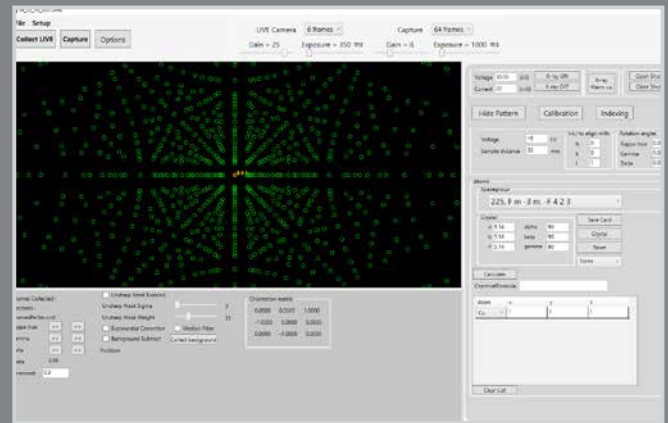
ile Setup

Collect LIVE Capture Options

LIVE Camera 6 frames
Gain = 25 Exposure = 350 ms

Capture 64 frames
Gain = 6 Exposure = 1000 ms

Voltage
Current
X-ray ON
X-ray OFF
X-ray Warm up
Open Shu
Close Shu

Hide Pattern Calibration Indexing

Voltage 15 kV
Sample distance 30 mm
h 0
k 0
l 1
Rotation angles
Gamma
Beta

Spacegroup
225, F m -3 m, F 4 2 3

Crystal
a 5.14 alpha 90
b 5.14 beta 90
c 5.14 gamma 90
Save Card
Crystal
Reset
None

Calculate
ChemicalFormula

| atom | x | y | z |
|---|---|---|---|
| Cu | 0 | 0 | 0 |

Clear List

ames Collected
Unsharp Mask Enabled
Unsharp Mask Sigma 2
Unsharp Mask Weight 31
Exponential Correction
Median Filter
Background Subtract
Collect background

Orientation matrix
0.0000 0.0000 1.0000
-1.0000 0.0000 0.0000
0.0000 -1.0000 0.0000

Position
0.0